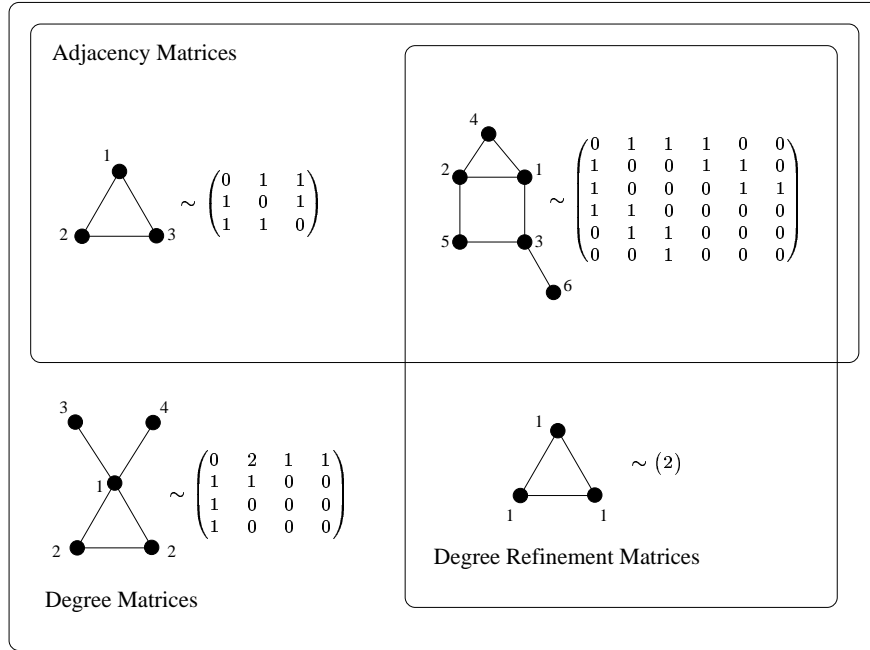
Adjacency Matrices

1

2

3

$\sim \begin{pmatrix} 0 & 1 & 1 \\ 1 & 0 & 1 \\ 1 & 1 & 0 \end{pmatrix}$

4

2

1

5

3

6

$\sim \begin{pmatrix} 0 & 1 & 1 & 1 & 0 & 0 \\ 1 & 0 & 0 & 1 & 1 & 0 \\ 1 & 0 & 0 & 0 & 1 & 1 \\ 1 & 1 & 0 & 0 & 0 & 0 \\ 0 & 1 & 1 & 0 & 0 & 0 \\ 0 & 0 & 1 & 0 & 0 & 0 \end{pmatrix}$

3

4

1

2

2

$\sim \begin{pmatrix} 0 & 2 & 1 & 1 \\ 1 & 1 & 0 & 0 \\ 1 & 0 & 0 & 0 \\ 1 & 0 & 0 & 0 \end{pmatrix}$

Degree Matrices

1

1

1

$\sim (2)$

Degree Refinement Matrices